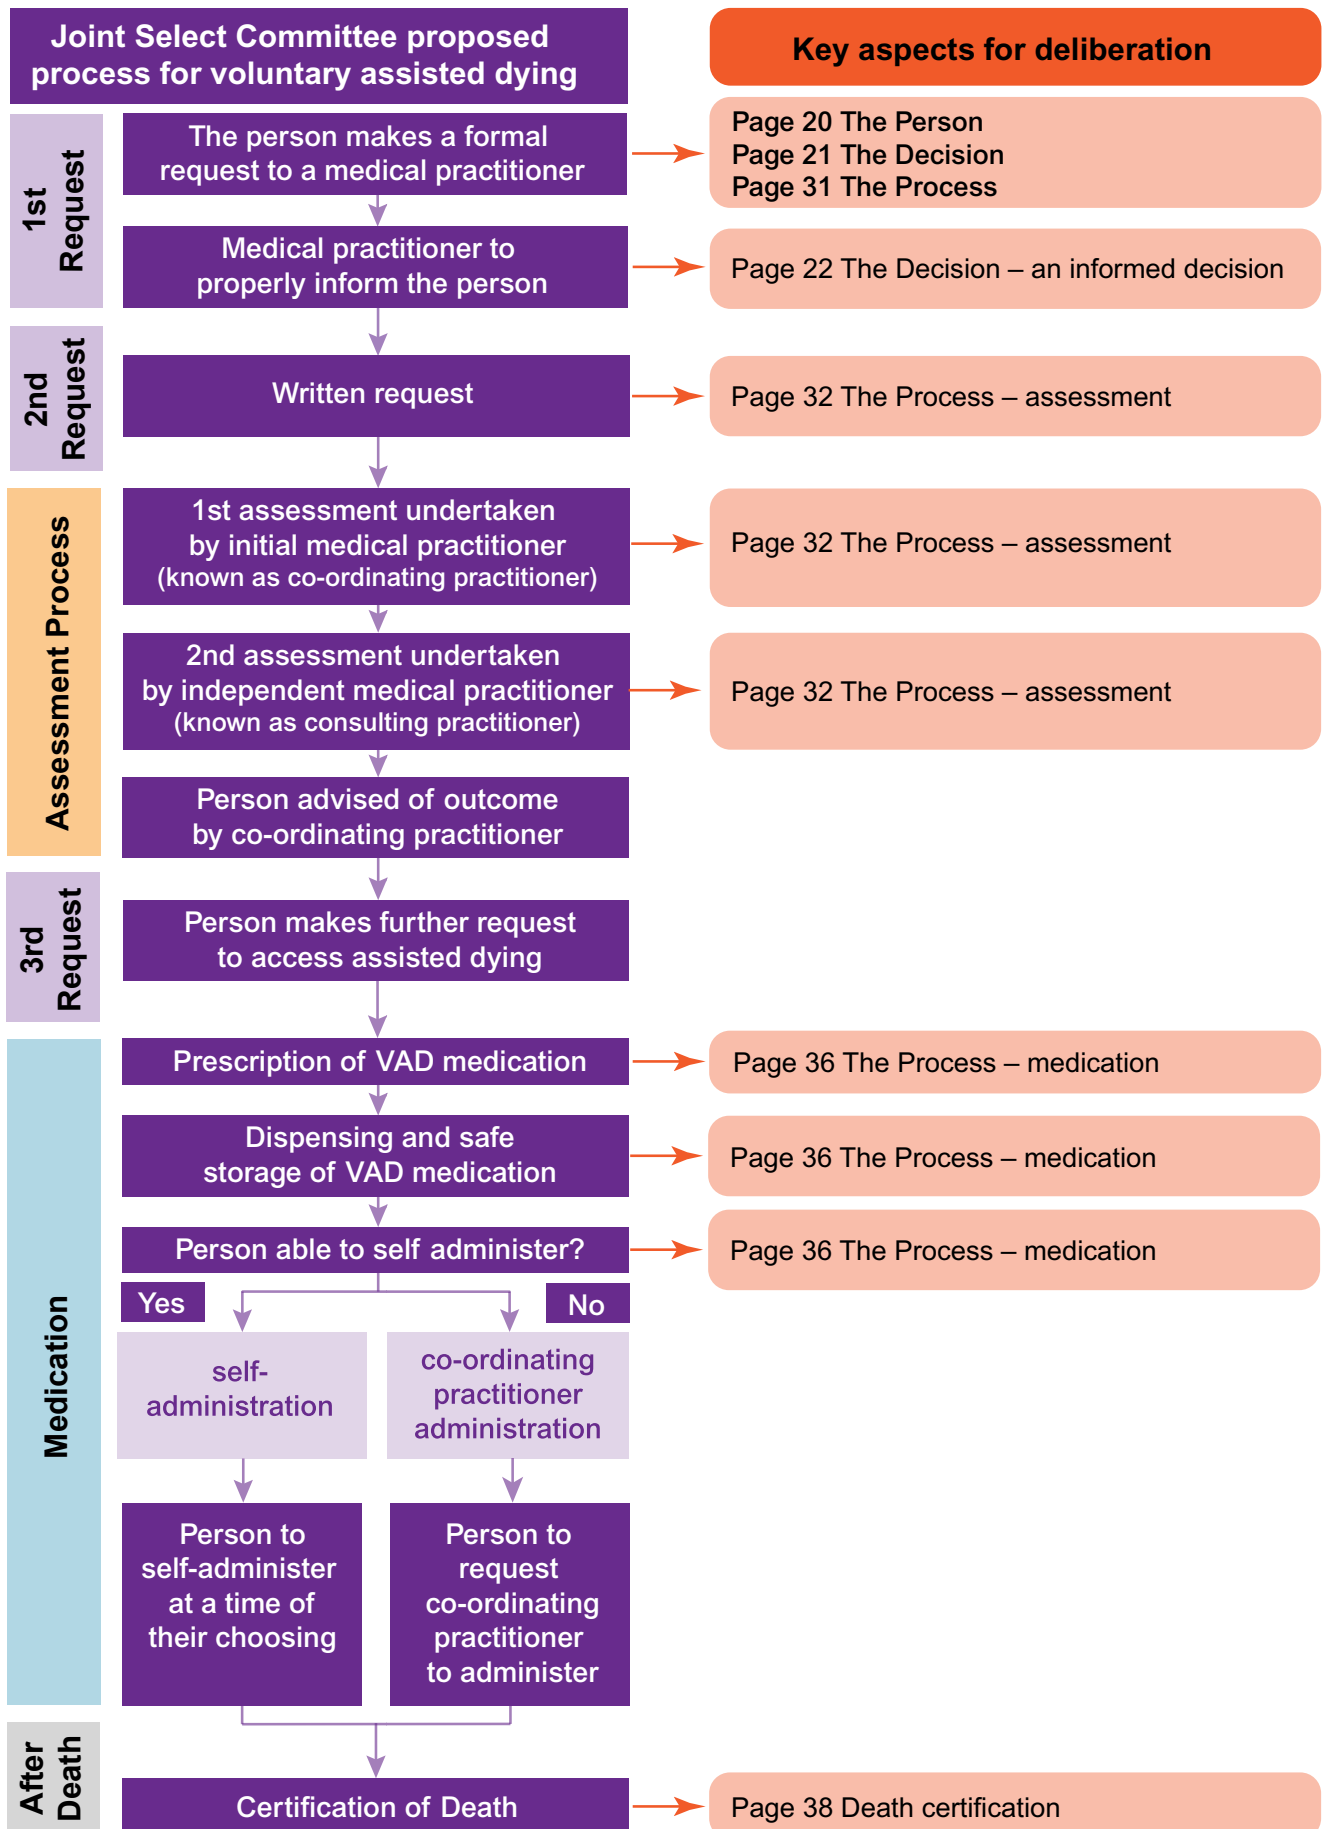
Joint Select Committee proposed process for voluntary assisted dying

Key aspects for deliberation

1st Request

The person makes a formal request to a medical practitioner

Page 20 The Person
Page 21 The Decision
Page 31 The Process

Medical practitioner to properly inform the person

Page 22 The Decision – an informed decision

2nd Request

Written request

Page 32 The Process – assessment

Assessment Process

1st assessment undertaken by initial medical practitioner (known as co-ordinating practitioner)

Page 32 The Process – assessment

2nd assessment undertaken by independent medical practitioner (known as consulting practitioner)

Page 32 The Process – assessment

Person advised of outcome by co-ordinating practitioner

3rd Request

Person makes further request to access assisted dying

Medication

Prescription of VAD medication

Page 36 The Process – medication

Dispensing and safe storage of VAD medication

Page 36 The Process – medication

Person able to self administer?

Page 36 The Process – medication

Yes

No

self-administration

co-ordinating practitioner administration

Person to self-administer at a time of their choosing

Person to request co-ordinating practitioner to administer

After Death

Certification of Death

Page 38 Death certification